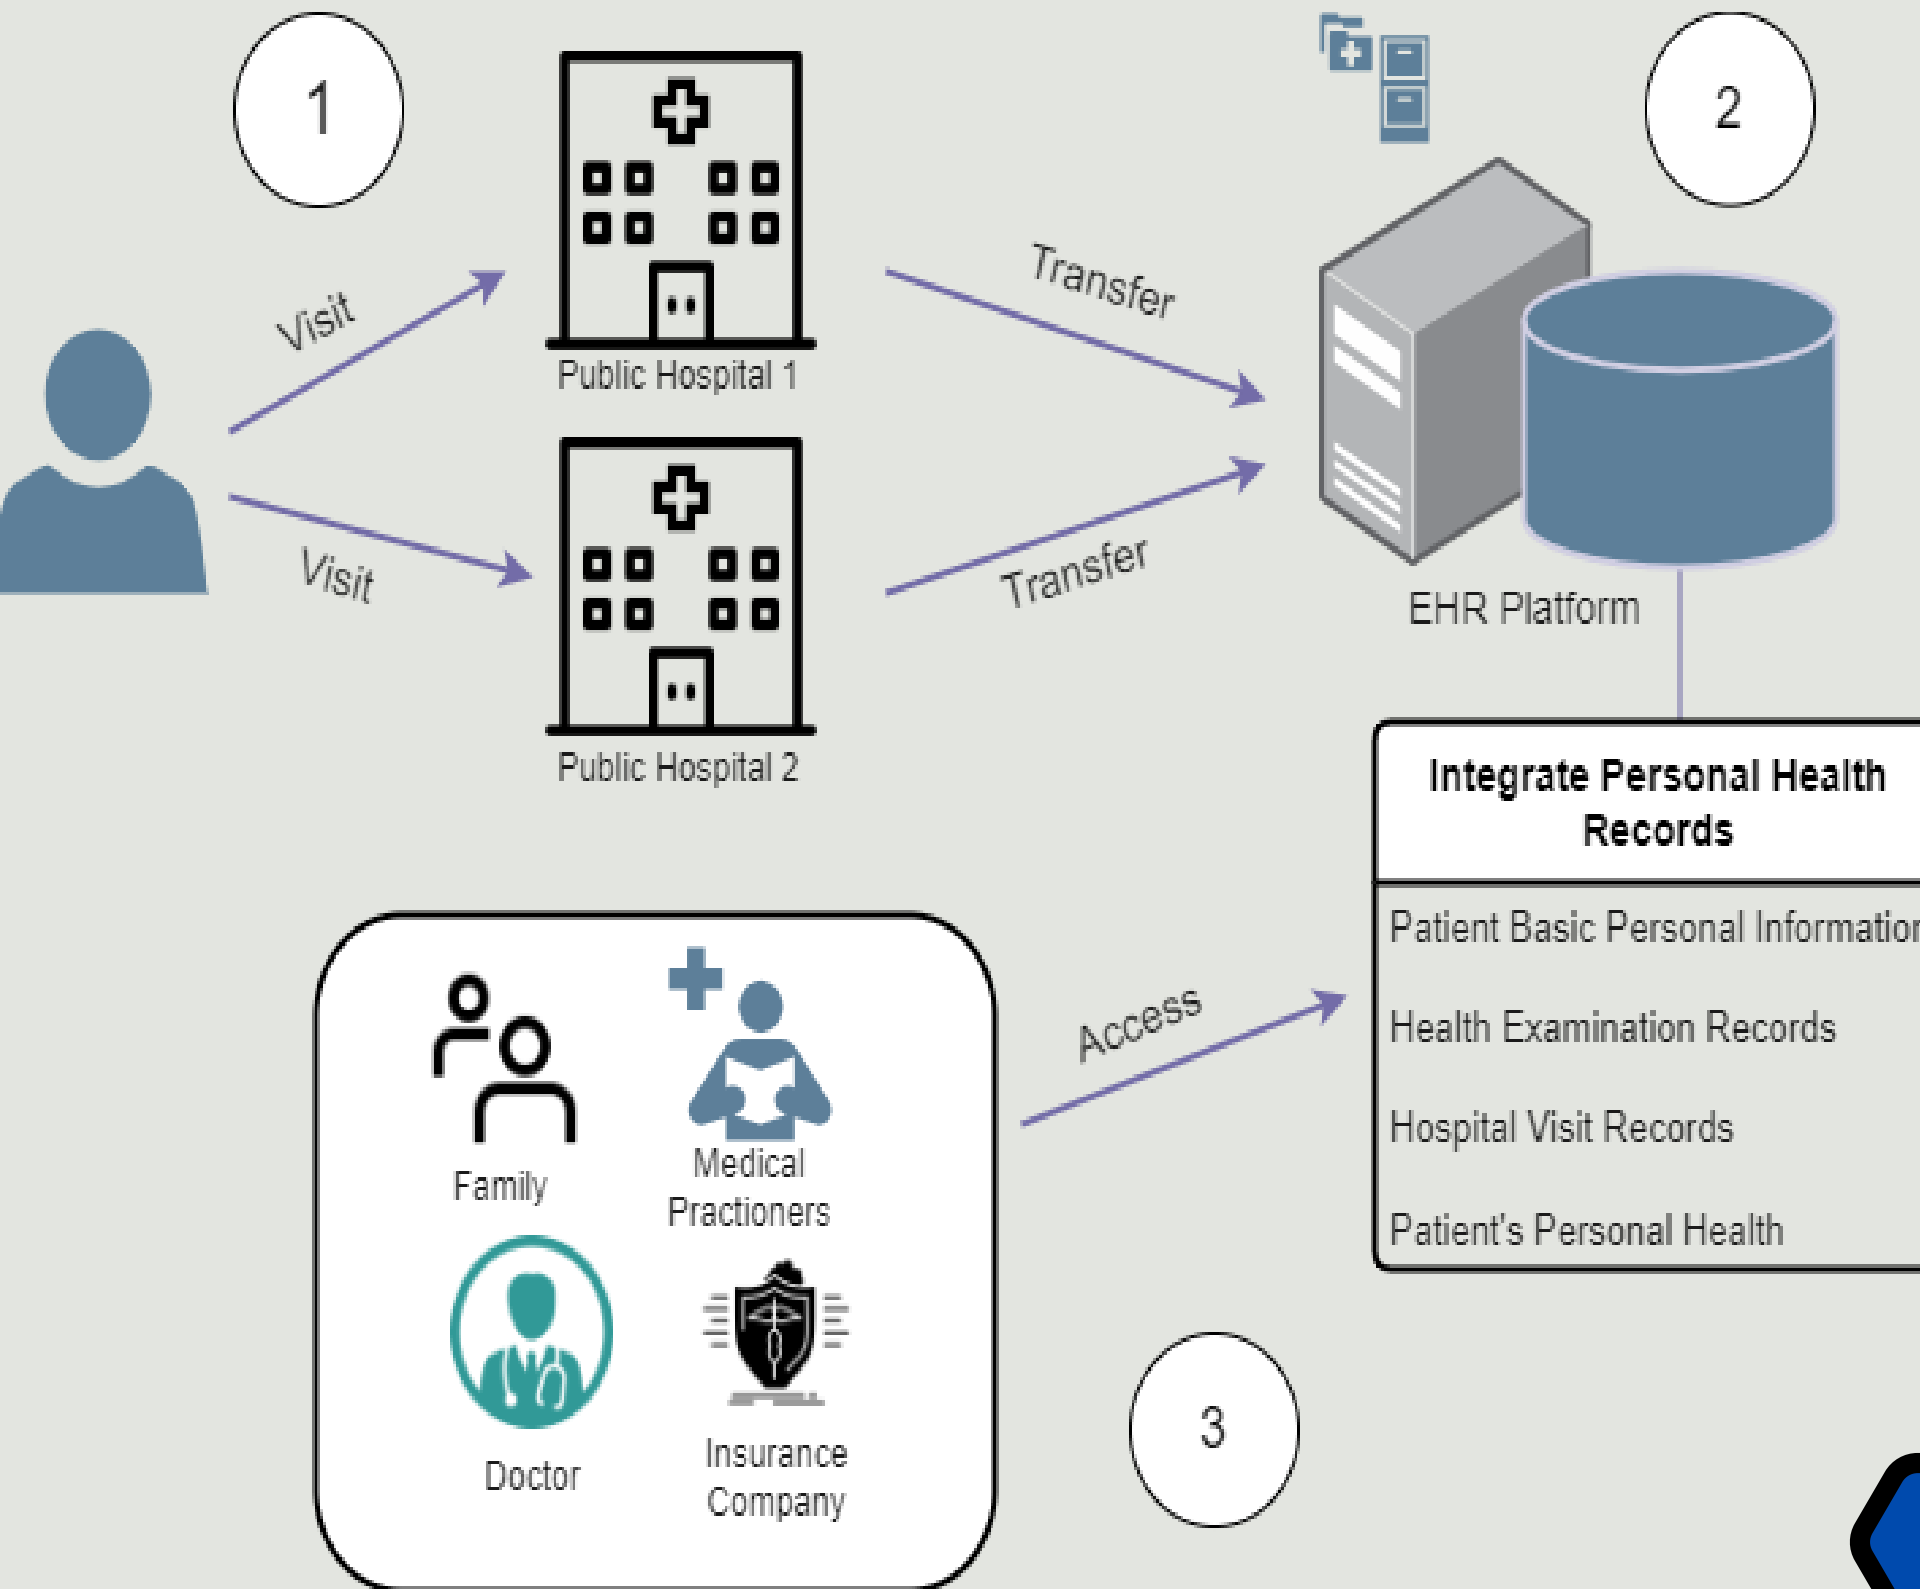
1

Visit

Public Hospital 1

Visit

Public Hospital 2

Transfer

Transfer

2

EHR Platform

Integrate Personal Health Records

Patient Basic Personal Informatio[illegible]

Health Examination Records

Hospital Visit Records

Patient's Personal Health

Access

Family

Medical Practioners

Doctor

Insurance Company

3